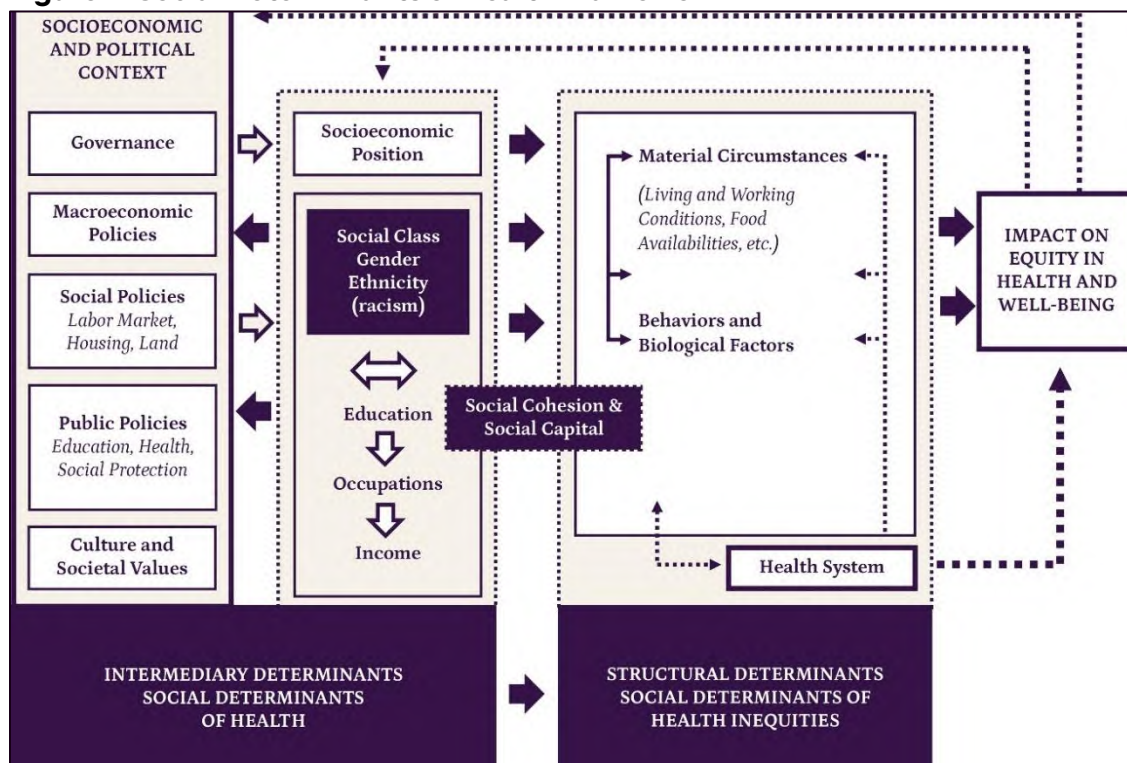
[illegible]

SOCIOECONOMIC AND POLITICAL CONTEXT

Governance

Macroeconomic Policies

Social Policies
Labor Market, Housing, Land

Public Policies
Education, Health, Social Protection

Culture and Societal Values

Socioeconomic Position

Social Class
Gender
Ethnicity
(racism)

Education

Occupations

Income

Social Cohesion & Social Capital

Material Circumstances

(Living and Working Conditions, Food Availabilities, etc.)

Behaviors and Biological Factors

Health System

IMPACT ON EQUITY IN HEALTH AND WELL-BEING

INTERMEDIARY DETERMINANTS
SOCIAL DETERMINANTS
OF HEALTH

STRUCTURAL DETERMINANTS
SOCIAL DETERMINANTS OF
HEALTH INEQUITIES